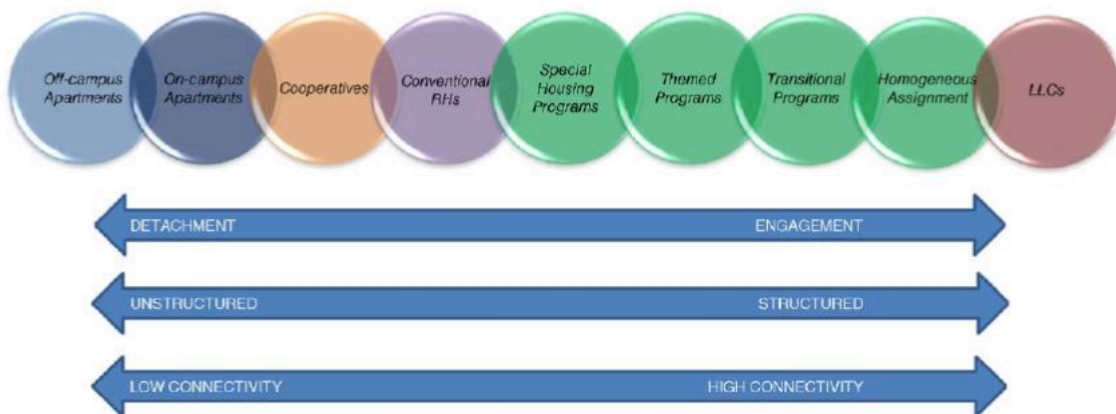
Off-campus Apartments

On-campus Apartments

Cooperatives

Conventional RHs

Special Housing Programs

Themed Programs

Transitional Programs

Homogeneous Assignment

LLCs

DETACHMENT

ENGAGEMENT

UNSTRUCTURED

STRUCTURED

LOW CONNECTIVITY

HIGH CONNECTIVITY